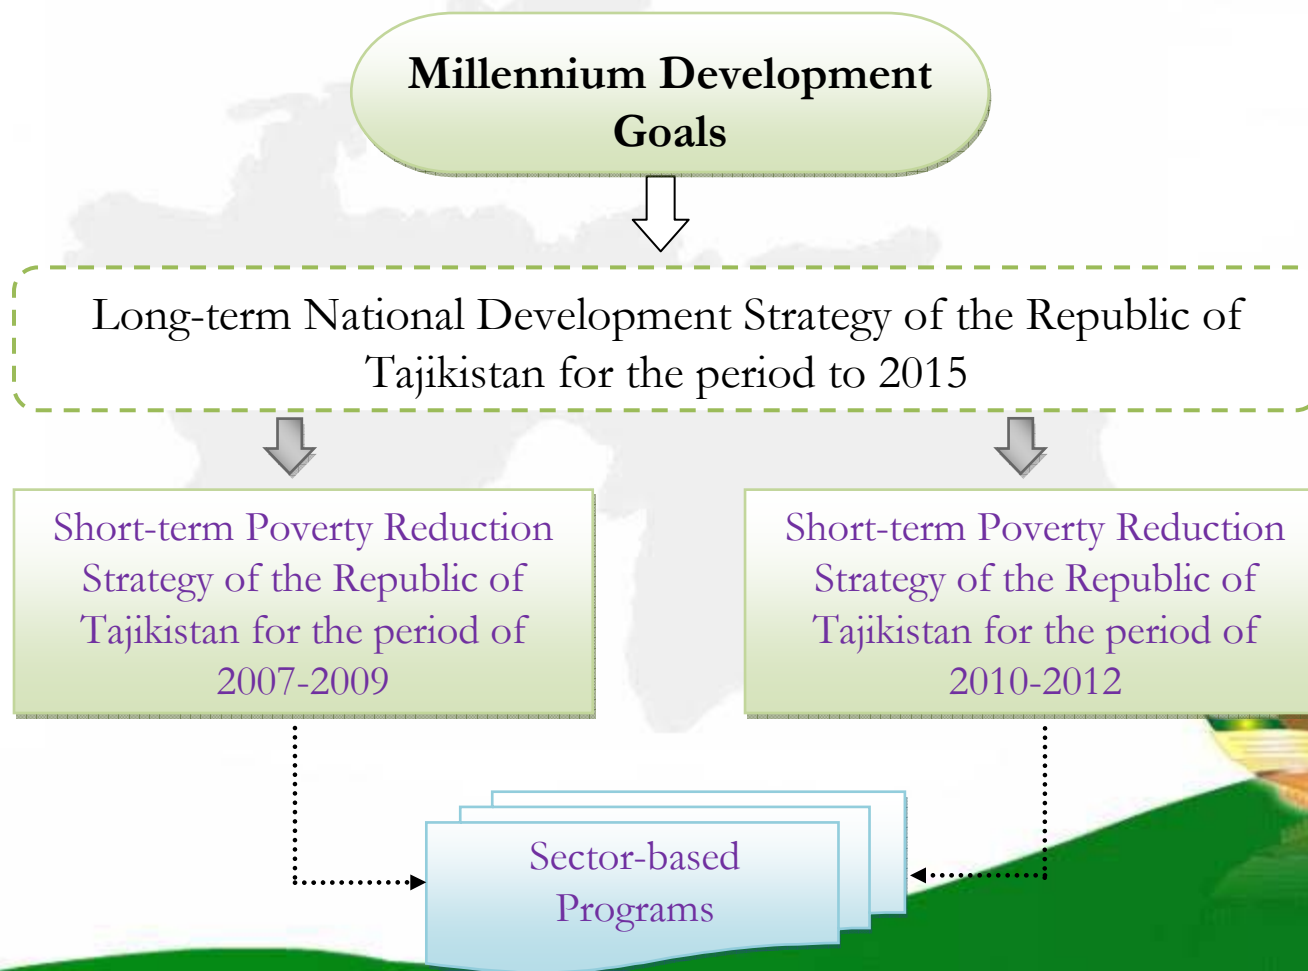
Millennium Development Goals

Long-term National Development Strategy of the Republic of Tajikistan for the period to 2015

Short-term Poverty Reduction Strategy of the Republic of Tajikistan for the period of 2007-2009

Short-term Poverty Reduction Strategy of the Republic of Tajikistan for the period of 2010-2012

Sector-based Programs